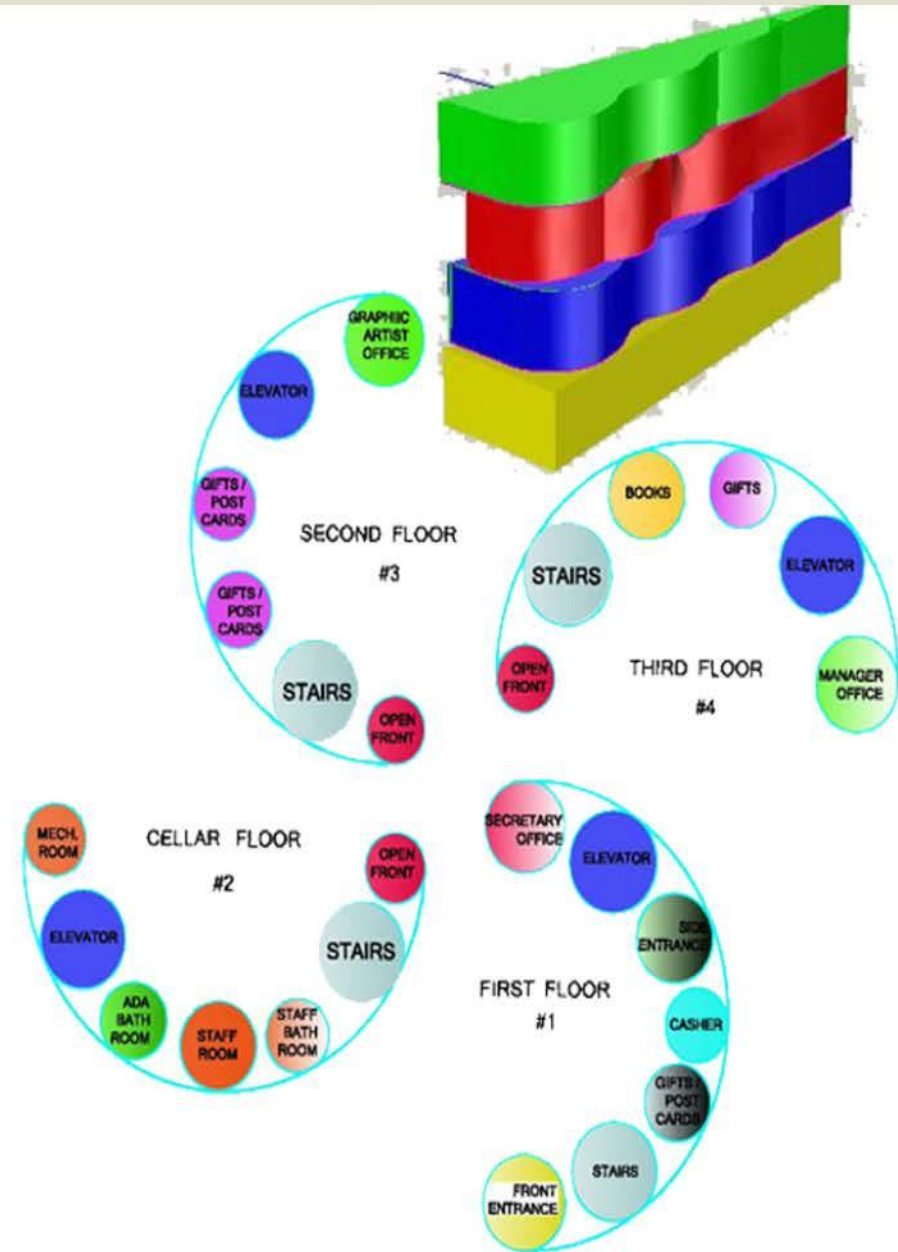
GRAPHIIC ARTIST OFFICE

ELEVATOR

GIFTS / POST CARDS

SECOND FLOOR

#3

GIFTS / POST CARDS

STAIRS

OPEN FRONT

BOOKS

GIFTS

STAIRS

ELEVATOR

OPEN FRONT

THIRD FLOOR

#4

MANAGER OFFICE

MECH. ROOM

CELLAR FLOOR

#2

OPEN FRONT

ELEVATOR

STAIRS

ADA BATH ROOM

STAFF ROOM

STAFF BATH ROOM

SECRETARY OFFICE

ELEVATOR

SIDE ENTRANCE

FIRST FLOOR

#1

CASHER

GIFTS / POST CARDS

STAIRS

FRONT ENTRANCE